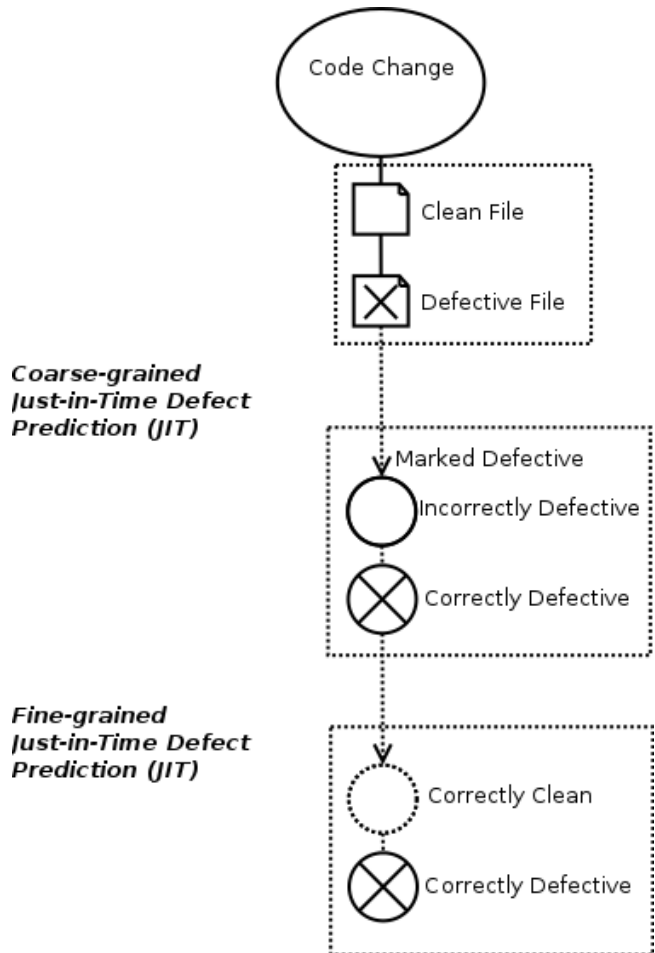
Code Change

Clean File

Defective File

Coarse-grained Just-in-Time Defect Prediction (JIT)

Marked Defective

Incorrectly Defective

Correctly Defective

Fine-grained Just-in-Time Defect Prediction (JIT)

Correctly Clean

Correctly Defective